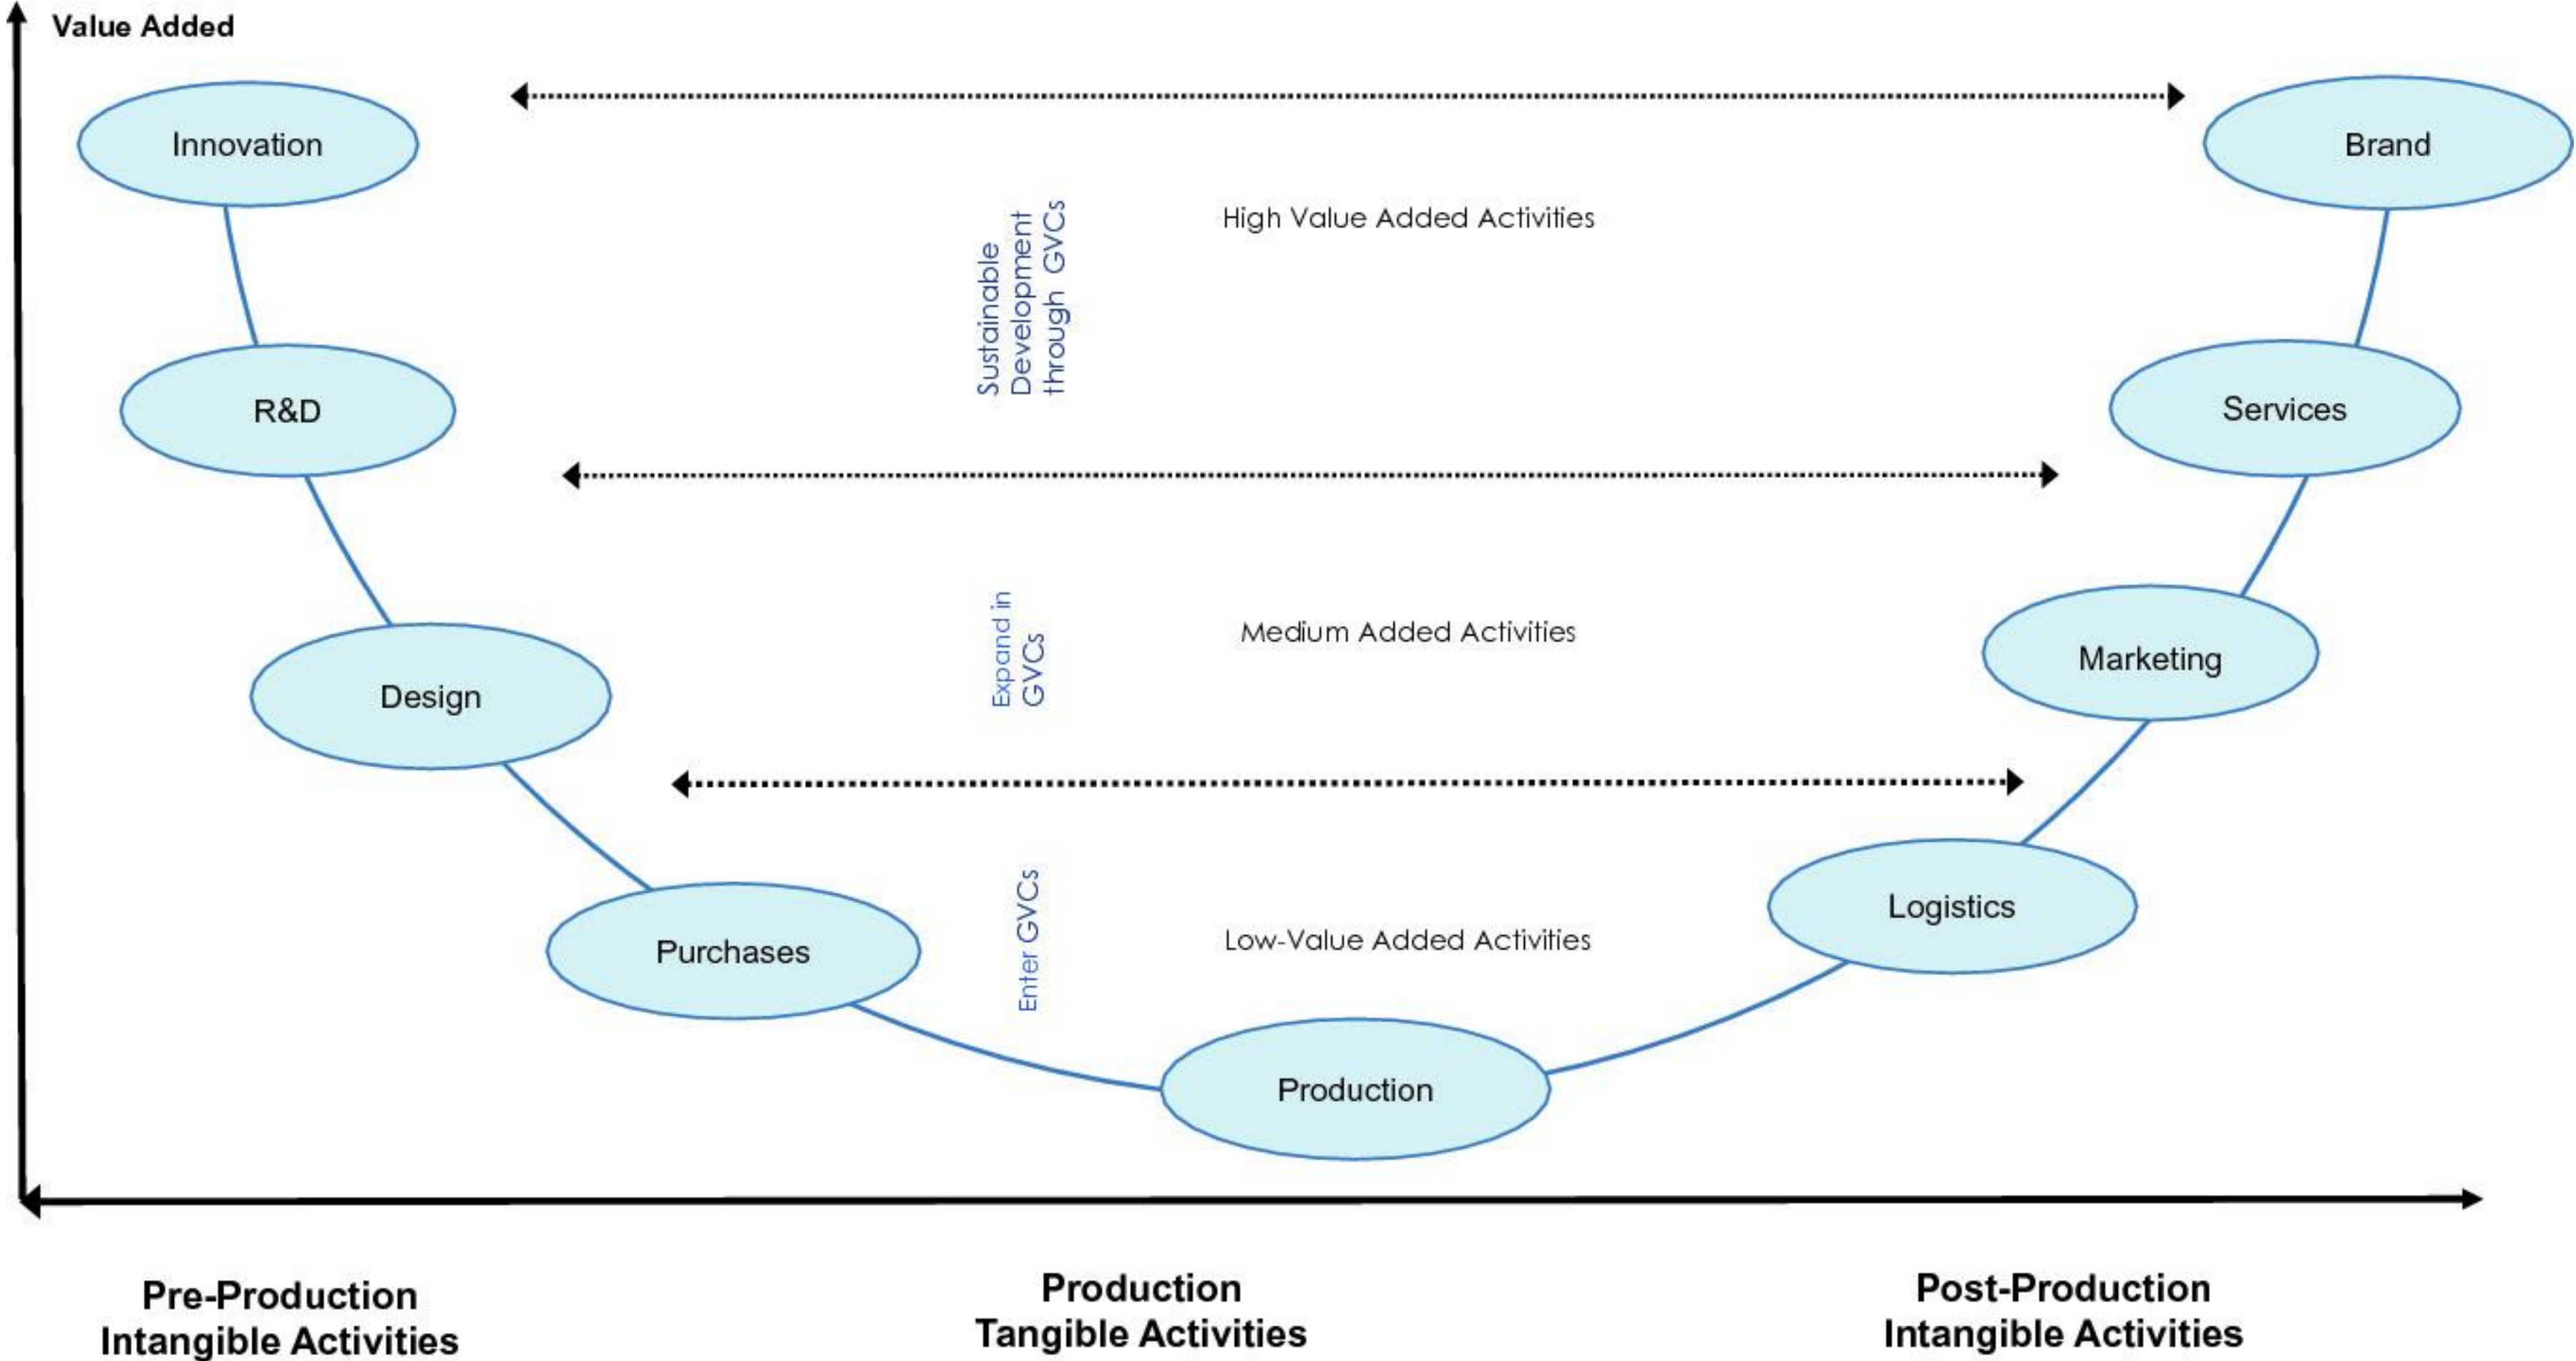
Value Added

Innovation

Brand

Sustainable Development through GVCs

High Value Added Activities

R&D

Services

Expand in GVCs

Medium Added Activities

Design

Marketing

Enter GVCs

Low-Value Added Activities

Purchases

Logistics

Production

Pre-Production Intangible Activities

Production Tangible Activities

Post-Production Intangible Activities